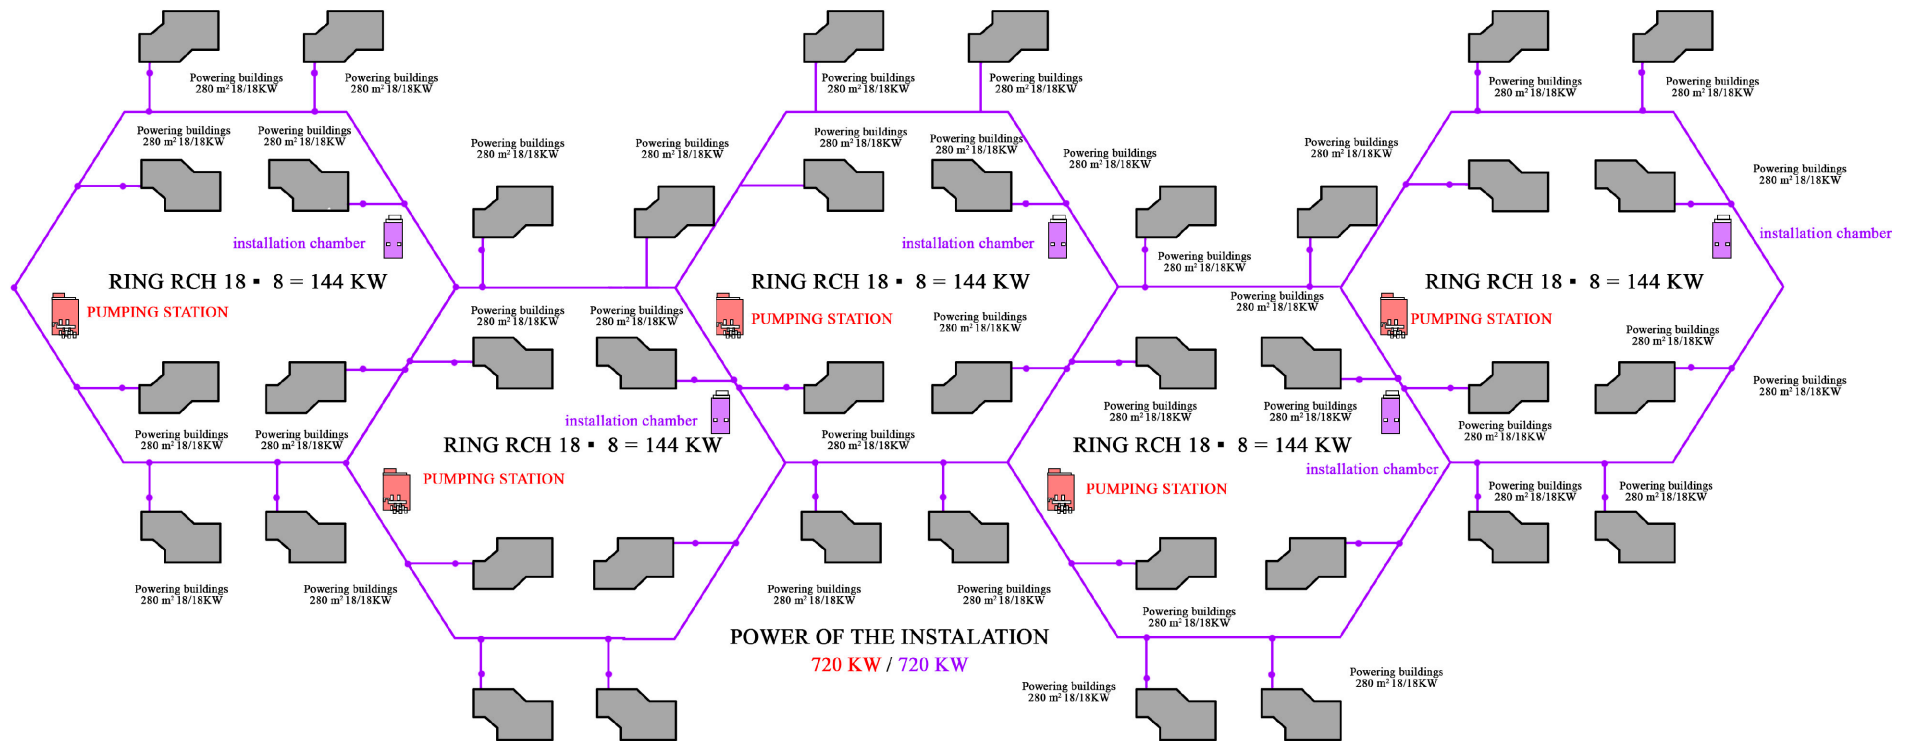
Powering buildings 280 m² 18/18KW

Powering buildings 280 m² 18/18KW

Powering buildings 280 m² 18/18KW

Powering buildings 280 m² 18/18KW

Powering buildings 280 m² 18/18KW

Powering buildings 280 m² 18/18KW

Powering buildings 280 m² 18/18KW

Powering buildings 280 m² 18/18KW

Powering buildings 280 m² 18/18KW

Powering buildings 280 m² 18/18KW

Powering buildings 280 m² 18/18KW

Powering buildings 280 m² 18/18KW

Powering buildings 280 m² 18/18KW

Powering buildings 280 m² 18/18KW

installation chamber

installation chamber

installation chamber

RING RCH 18 ▪ 8 = 144 KW

RING RCH 18 ▪ 8 = 144 KW

RING RCH 18 ▪ 8 = 144 KW

PUMPING STATION

PUMPING STATION

PUMPING STATION

Powering buildings 280 m² 18/18KW

Powering buildings 280 m² 18/18KW

Powering buildings 280 m² 18/18KW

Powering buildings 280 m² 18/18KW

Powering buildings 280 m² 18/18KW

Powering buildings 280 m² 18/18KW

Powering buildings 280 m² 18/18KW

Powering buildings 280 m² 18/18KW

Powering buildings 280 m² 18/18KW

Powering buildings 280 m² 18/18KW

Powering buildings 280 m² 18/18KW

installation chamber

RING RCH 18 ▪ 8 = 144 KW

RING RCH 18 ▪ 8 = 144 KW

installation chamber

PUMPING STATION

PUMPING STATION

Powering buildings 280 m² 18/18KW

Powering buildings 280 m² 18/18KW

Powering buildings 280 m² 18/18KW

Powering buildings 280 m² 18/18KW

Powering buildings 280 m² 18/18KW

Powering buildings 280 m² 18/18KW

Powering buildings 280 m² 18/18KW

Powering buildings 280 m² 18/18KW

Powering buildings 280 m² 18/18KW

Powering buildings 280 m² 18/18KW

POWER OF THE INSTALATION

720 KW / 720 KW

Powering buildings 280 m² 18/18KW

Powering buildings 280 m² 18/18KW